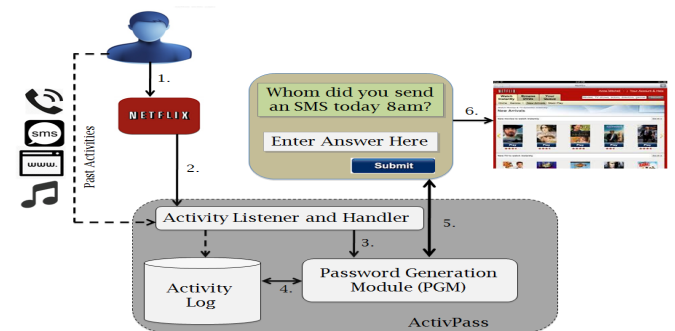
1.

NETFLIX

sms

www.

Past Activities

2.

Whom did you send an SMS today 8am?

Enter Answer Here

Submit

6.

NETFLIX

Activity Listener and Handler

5.

3.

Activity Log

4.

Password Generation Module (PGM)

ActivPass